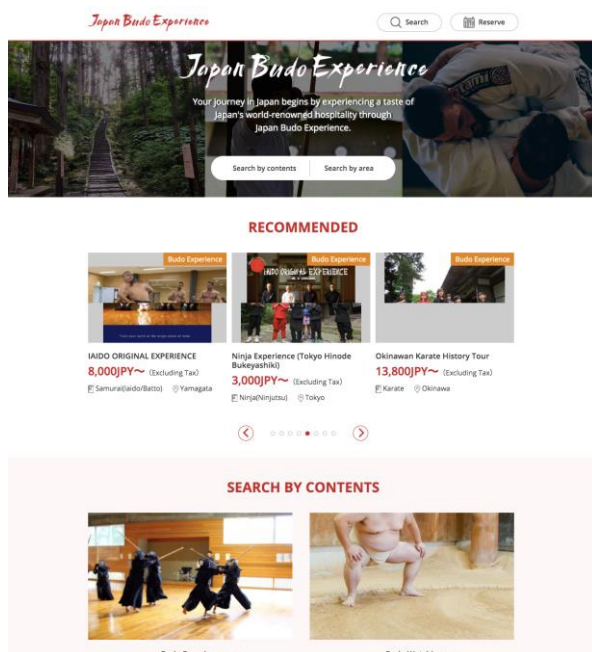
Japan Budo Experience

Search

Reserve

Japan Budo Experience

Your journey in Japan begins by experiencing a taste of Japan's world-renowned hospitality through Japan Budo Experience.

Search by contents

Search by area

RECOMMENDED

Budo Experience

IAIDO ORIGINAL EXPERIENCE

8,000JPY〜 (Excluding Tax)

Samurai(Iaido/Batto) Yamagata

Budo Experience

IAIDO ORIGINAL EXPERIENCE

Ninja Experience (Tokyo Hinode Bukeyashiki)

3,000JPY〜 (Excluding Tax)

Ninja(Ninjutsu) Tokyo

Budo Experience

Okinawan Karate History Tour

13,800JPY〜 (Excluding Tax)

Karate Okinawa

SEARCH BY CONTENTS